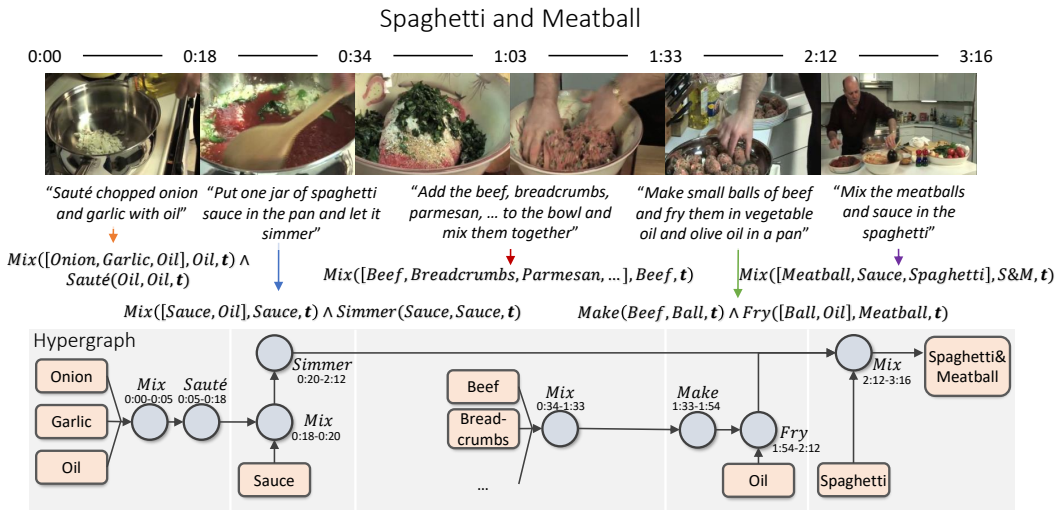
Spaghetti and Meatball

0:00 0:18 0:34 1:03 1:33 2:12 3:16

"Sauté chopped onion and garlic with oil"

"Put one jar of spaghetti sauce in the pan and let it simmer"

"Add the beef, breadcrumbs, parmesan, … to the bowl and mix them together"

"Make small balls of beef and fry them in vegetable oil and olive oil in a pan"

"Mix the meatballs and sauce in the spaghetti"

$Mix([Onion, Garlic, Oil], Oil, \boldsymbol{t}) \wedge Sauté(Oil, Oil, \boldsymbol{t})$

$Mix([Sauce, Oil], Sauce, \boldsymbol{t}) \wedge Simmer(Sauce, Sauce, \boldsymbol{t})$

$Mix([Beef, Breadcrumbs, Parmesan, \ldots], Beef, \boldsymbol{t})$

$Make(Beef, Ball, \boldsymbol{t}) \wedge Fry([Ball, Oil], Meatball, \boldsymbol{t})$

$Mix([Meatball, Sauce, Spaghetti], S\&M, \boldsymbol{t})$

Hypergraph

Onion
Garlic
Oil
$Mix$ 0:00-0:05
$Sauté$ 0:05-0:18
$Simmer$ 0:20-2:12
$Mix$ 0:18-0:20
Sauce
Beef
Bread-crumbs
…
$Mix$ 0:34-1:33
$Make$ 1:33-1:54
$Fry$ 1:54-2:12
Oil
$Mix$ 2:12-3:16
Spaghetti& Meatball
Spaghetti